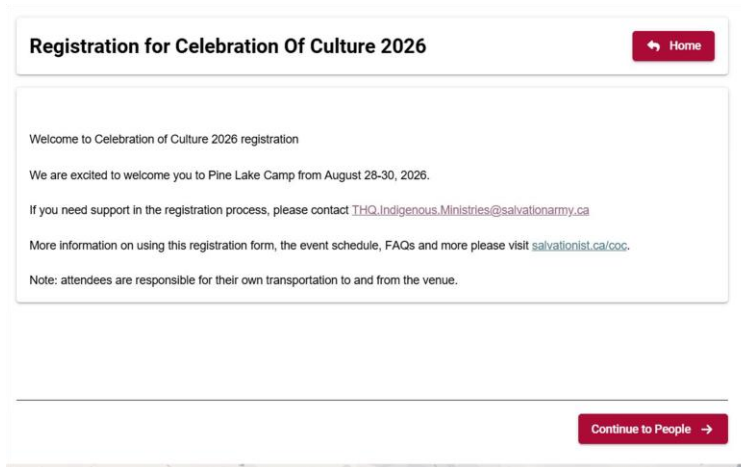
Registration for Celebration Of Culture 2026

Home

Welcome to Celebration of Culture 2026 registration

We are excited to welcome you to Pine Lake Camp from August 28-30, 2026.

If you need support in the registration process, please contact THQ.Indigenous.Ministries@salvationarmy.ca

More information on using this registration form, the event schedule, FAQs and more please visit salvationist.ca/coc.

Note: attendees are responsible for their own transportation to and from the venue.

Continue to People